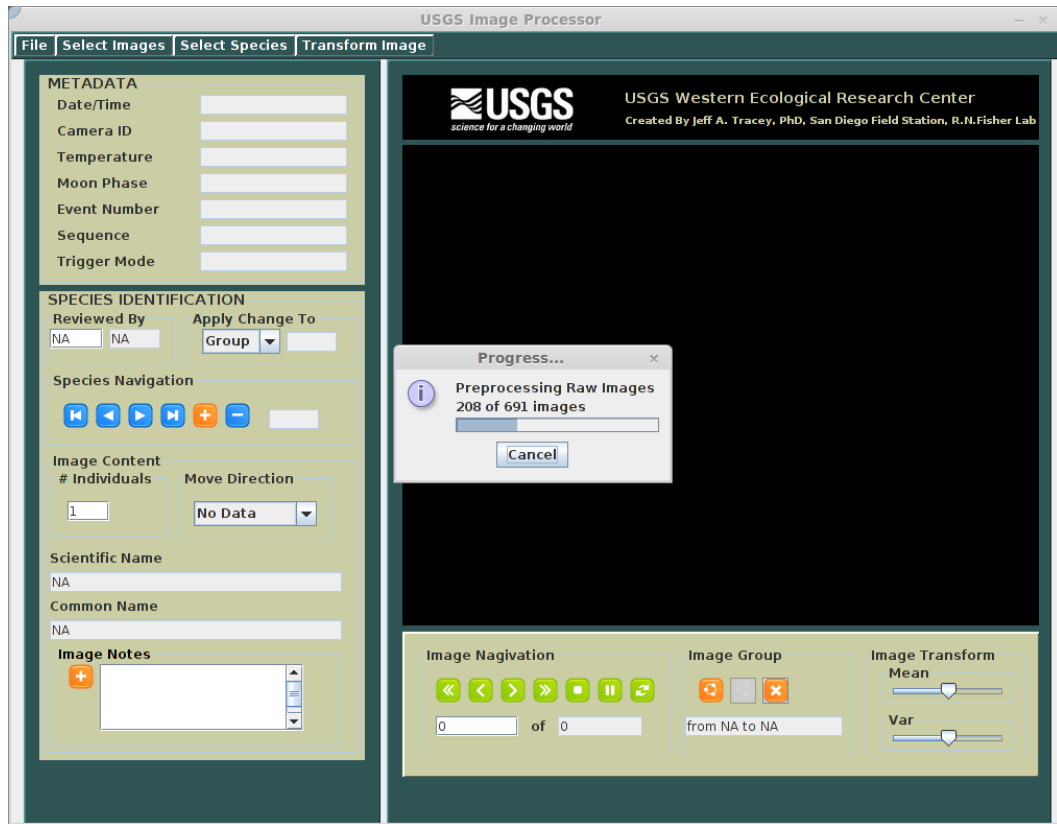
USGS Image Processor

File | Select Images | Select Species | Transform Image

METADATA
Date/Time
Camera ID
Temperature
Moon Phase
Event Number
Sequence
Trigger Mode

SPECIES IDENTIFICATION
Reviewed By
NA NA
Apply Change To
Group
Species Navigation
Image Content
# Individuals
1
Move Direction
No Data
Scientific Name
NA
Common Name
NA
Image Notes

USGS
science for a changing world
USGS Western Ecological Research Center
Created By Jeff A. Tracey, PhD, San Diego Field Station, R.N.Fisher Lab

Progress...
Preprocessing Raw Images
208 of 691 images
Cancel

Image Nagivation
0 of 0
Image Group
from NA to NA
Image Transform
Mean
Var